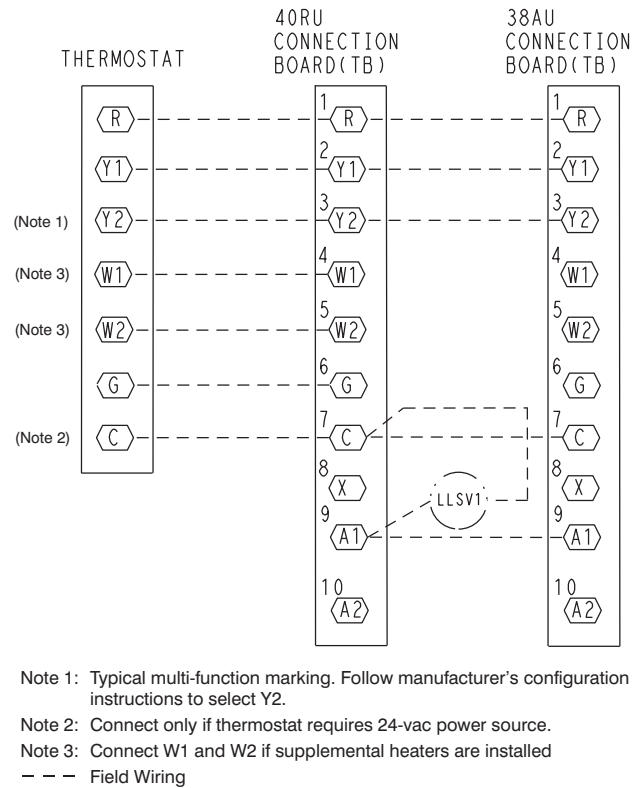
THERMOSTAT

40RU CONNECTION BOARD(TB)

38AU CONNECTION BOARD(TB)

R
Y1
(Note 1) Y2
(Note 3) W1
(Note 3) W2
G
(Note 2) C

1 R
2 Y1
3 Y2
4 W1
5 W2
6 G
7 C
8 X
9 A1
10 A2

LLSV1

1 R
2 Y1
3 Y2
4 W1
5 W2
6 G
7 C
8 X
9 A1
10 A2

Note 1: Typical multi-function marking. Follow manufacturer's configuration instructions to select Y2.

Note 2: Connect only if thermostat requires 24-vac power source.

Note 3: Connect W1 and W2 if supplemental heaters are installed

Field Wiring